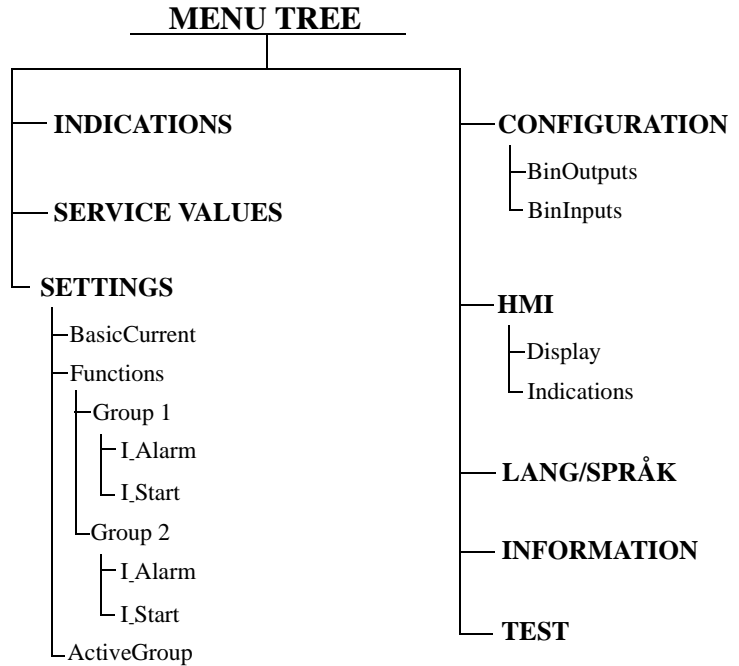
MENU TREE

INDICATIONS

SERVICE VALUES

SETTINGS

BasicCurrent

Functions

Group 1

I_Alarm

I_Start

Group 2

I_Alarm

I_Start

ActiveGroup

CONFIGURATION

BinOutputs

BinInputs

HMI

Display

Indications

LANG/SPRÅK

INFORMATION

TEST